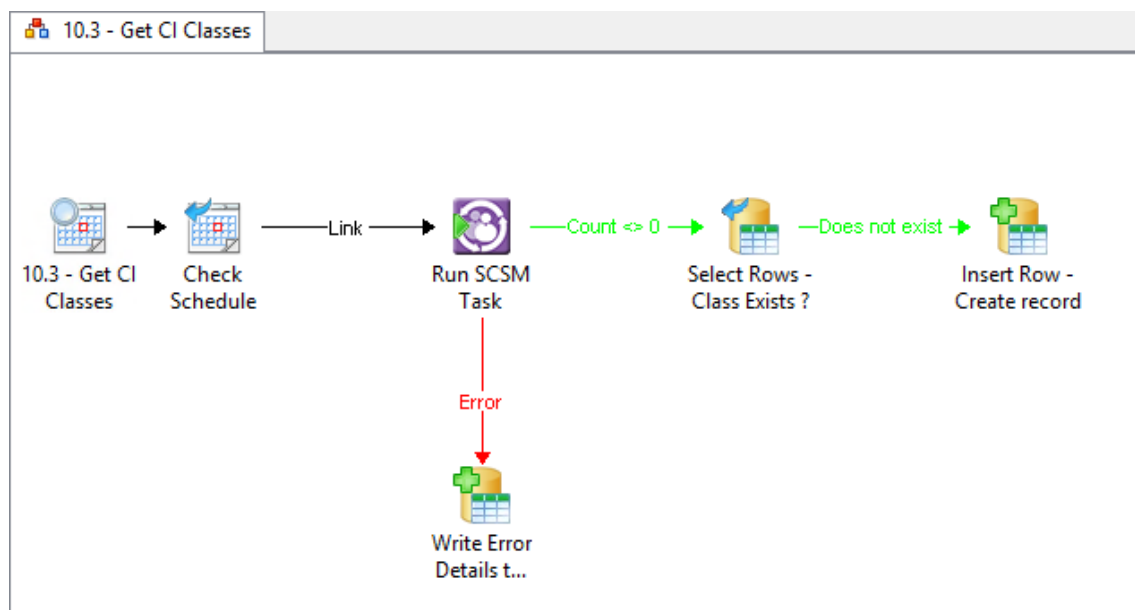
10.3 - Get CI Classes

10.3 - Get CI Classes

Check Schedule

Link

Run SCSM Task

Count <> 0

Select Rows - Class Exists ?

Does not exist

Insert Row - Create record

Error

Write Error Details t...